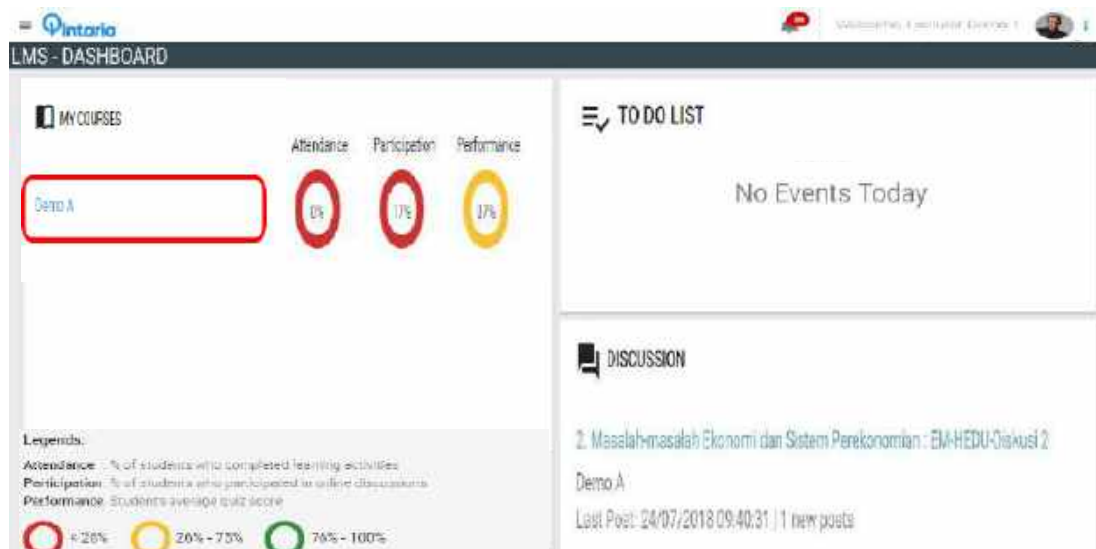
Pintaria

Welcome, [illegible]

LMS - DASHBOARD

MY COURSES

Attendance Participation Performance

Demo A 0% 17% 37%

Legends:

Attendance : % of students who completed learning activities
Participation : % of students who participated in online discussions
Performance : Student's average quiz score

< 26% 26% - 75% 76% - 100%

TO DO LIST

No Events Today

DISCUSSION

2. Masalah-masalah Ekonomi dan Sistem Perekonomian : EM-HEDU-Diskusi 2

Demo A

Last Post: 24/07/2018 09:40:31 | 1 new posts